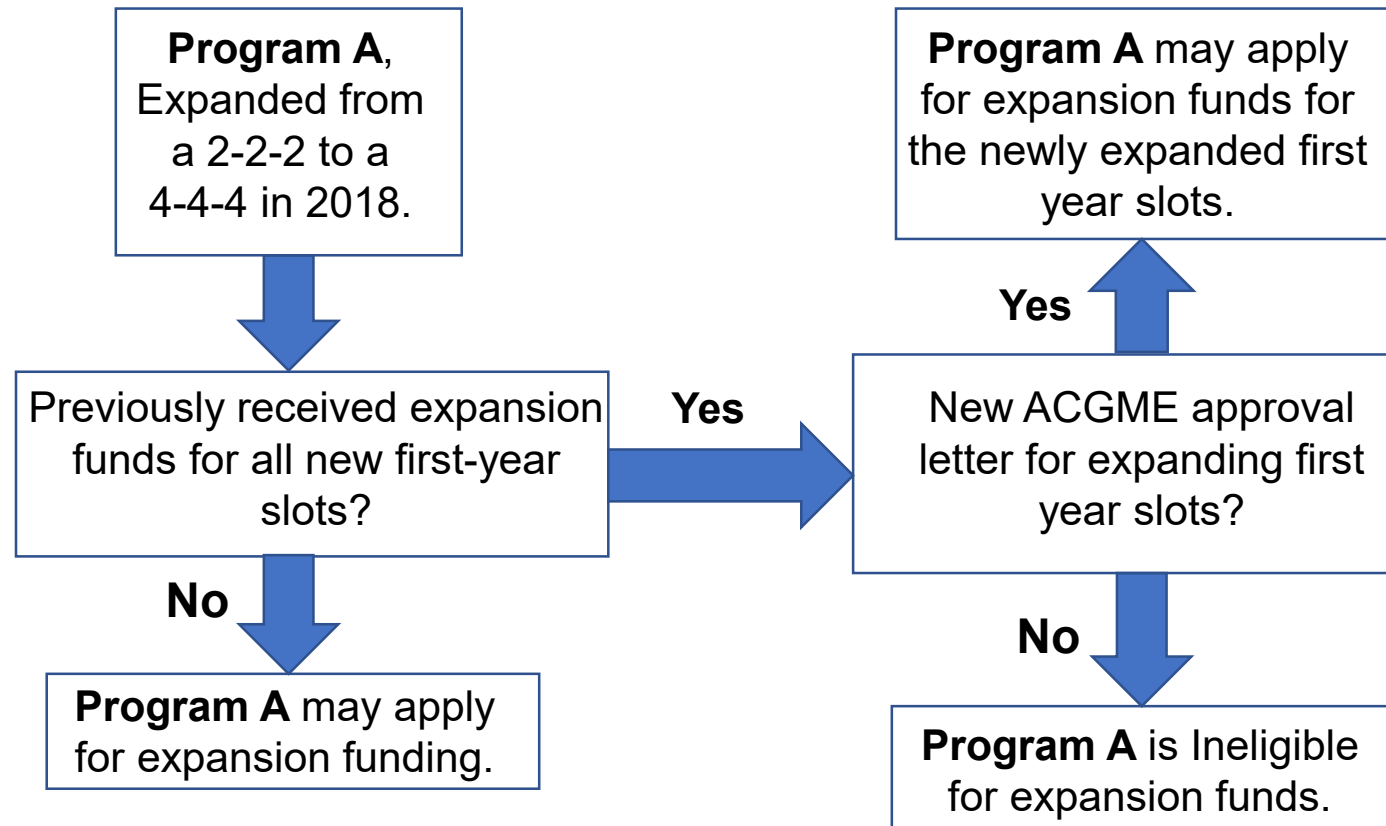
Program A, Expanded from a 2-2-2 to a 4-4-4 in 2018.

Previously received expansion funds for all new first-year slots?

No

Program A may apply for expansion funding.

Yes

New ACGME approval letter for expanding first year slots?

Yes

Program A may apply for expansion funds for the newly expanded first year slots.

No

Program A is Ineligible for expansion funds.